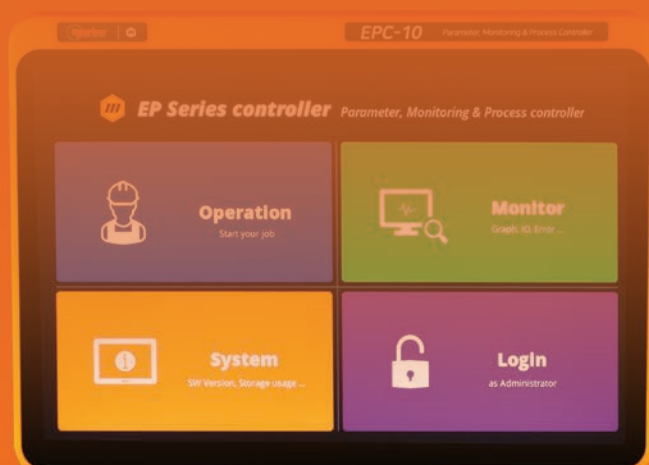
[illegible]

EPC-10 Parameter, Monitoring & Process Controller

EP Series controller Parameter, Monitoring & Process controller

Operation
Start your job

Monitor
Graph, IO, Error ...

System
SW Version, Storage usage ...

Login
as Administrator